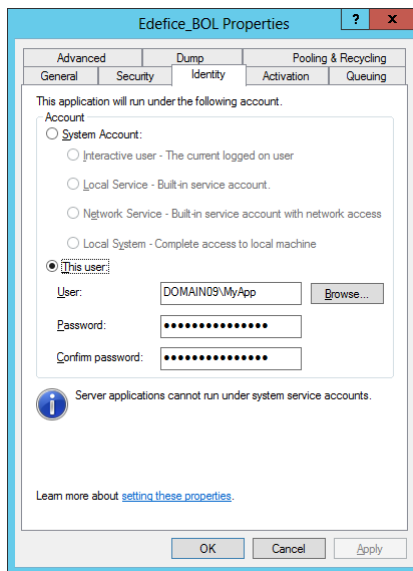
Edefice_BOL Properties

?
X

Advanced
Dump
Pooling & Recycling
General
Security
Identity
Activation
Queuing

This application will run under the following account.

Account

System Account:

Interactive user - The current logged on user

Local Service - Built-in service account.

Network Service - Built-in service account with network access

Local System - Complete access to local machine

This user:

User:
DOMAIN09\MyApp
Browse...

Password:
•••••••••••••••

Confirm password:
•••••••••••••••

Server applications cannot run under system service accounts.

Learn more about setting these properties.

OK
Cancel
Apply